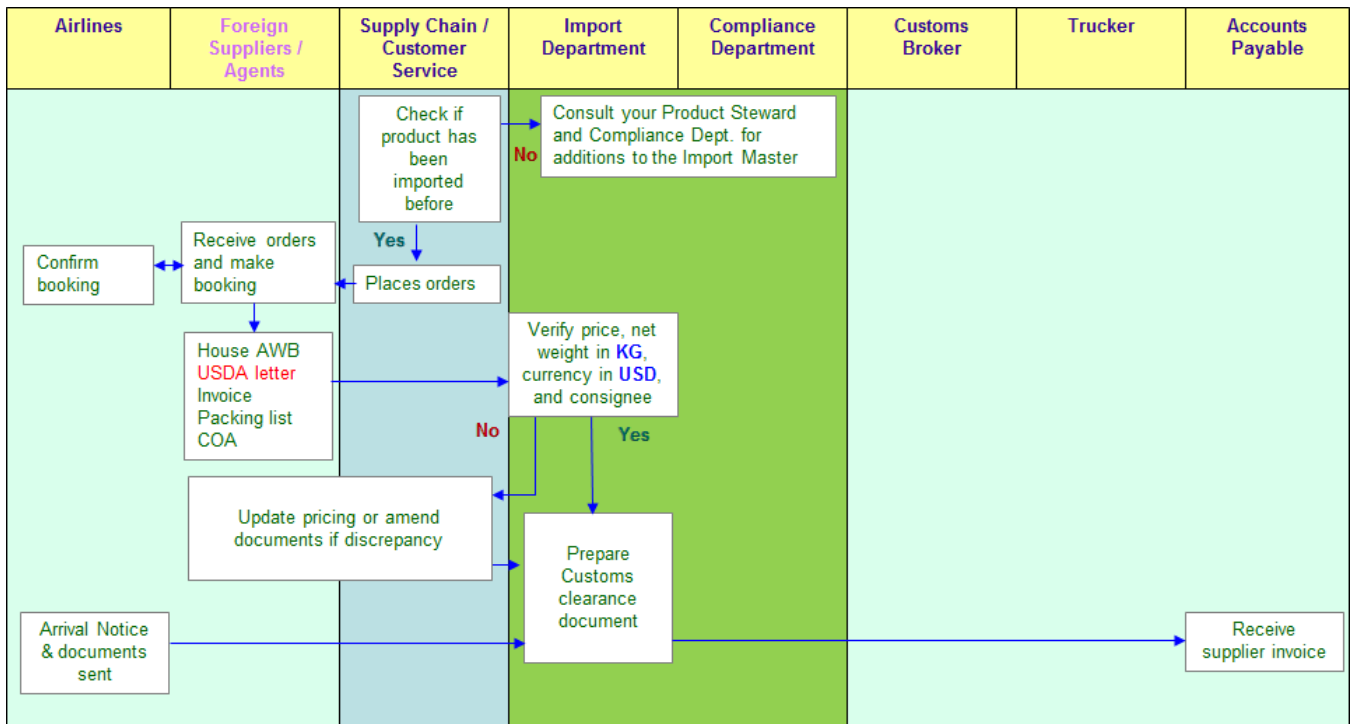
| Airlines | Foreign Suppliers / Agents | Supply Chain / Customer Service | Import Department | Compliance Department | Customs Broker | Trucker | Accounts Payable |
|---|---|---|---|---|---|---|---|

Check if product has been imported before

No

Consult your Product Steward and Compliance Dept. for additions to the Import Master

Yes

Confirm booking

Receive orders and make booking

Places orders

House AWB
USDA letter
Invoice
Packing list
COA

Verify price, net weight in KG, currency in USD, and consignee

No

Yes

Update pricing or amend documents if discrepancy

Prepare Customs clearance document

Arrival Notice & documents sent

Receive supplier invoice